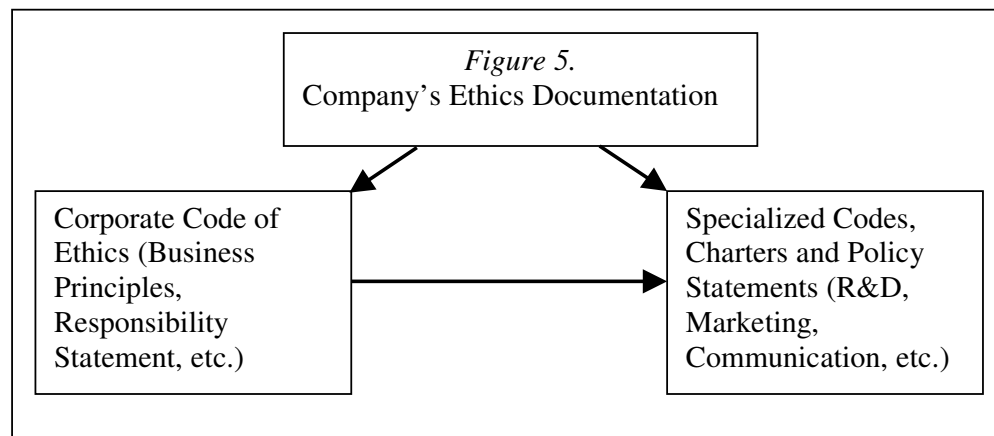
*Figure 5.*
Company's Ethics Documentation

Corporate Code of Ethics (Business Principles, Responsibility Statement, etc.)

Specialized Codes, Charters and Policy Statements (R&D, Marketing, Communication, etc.)